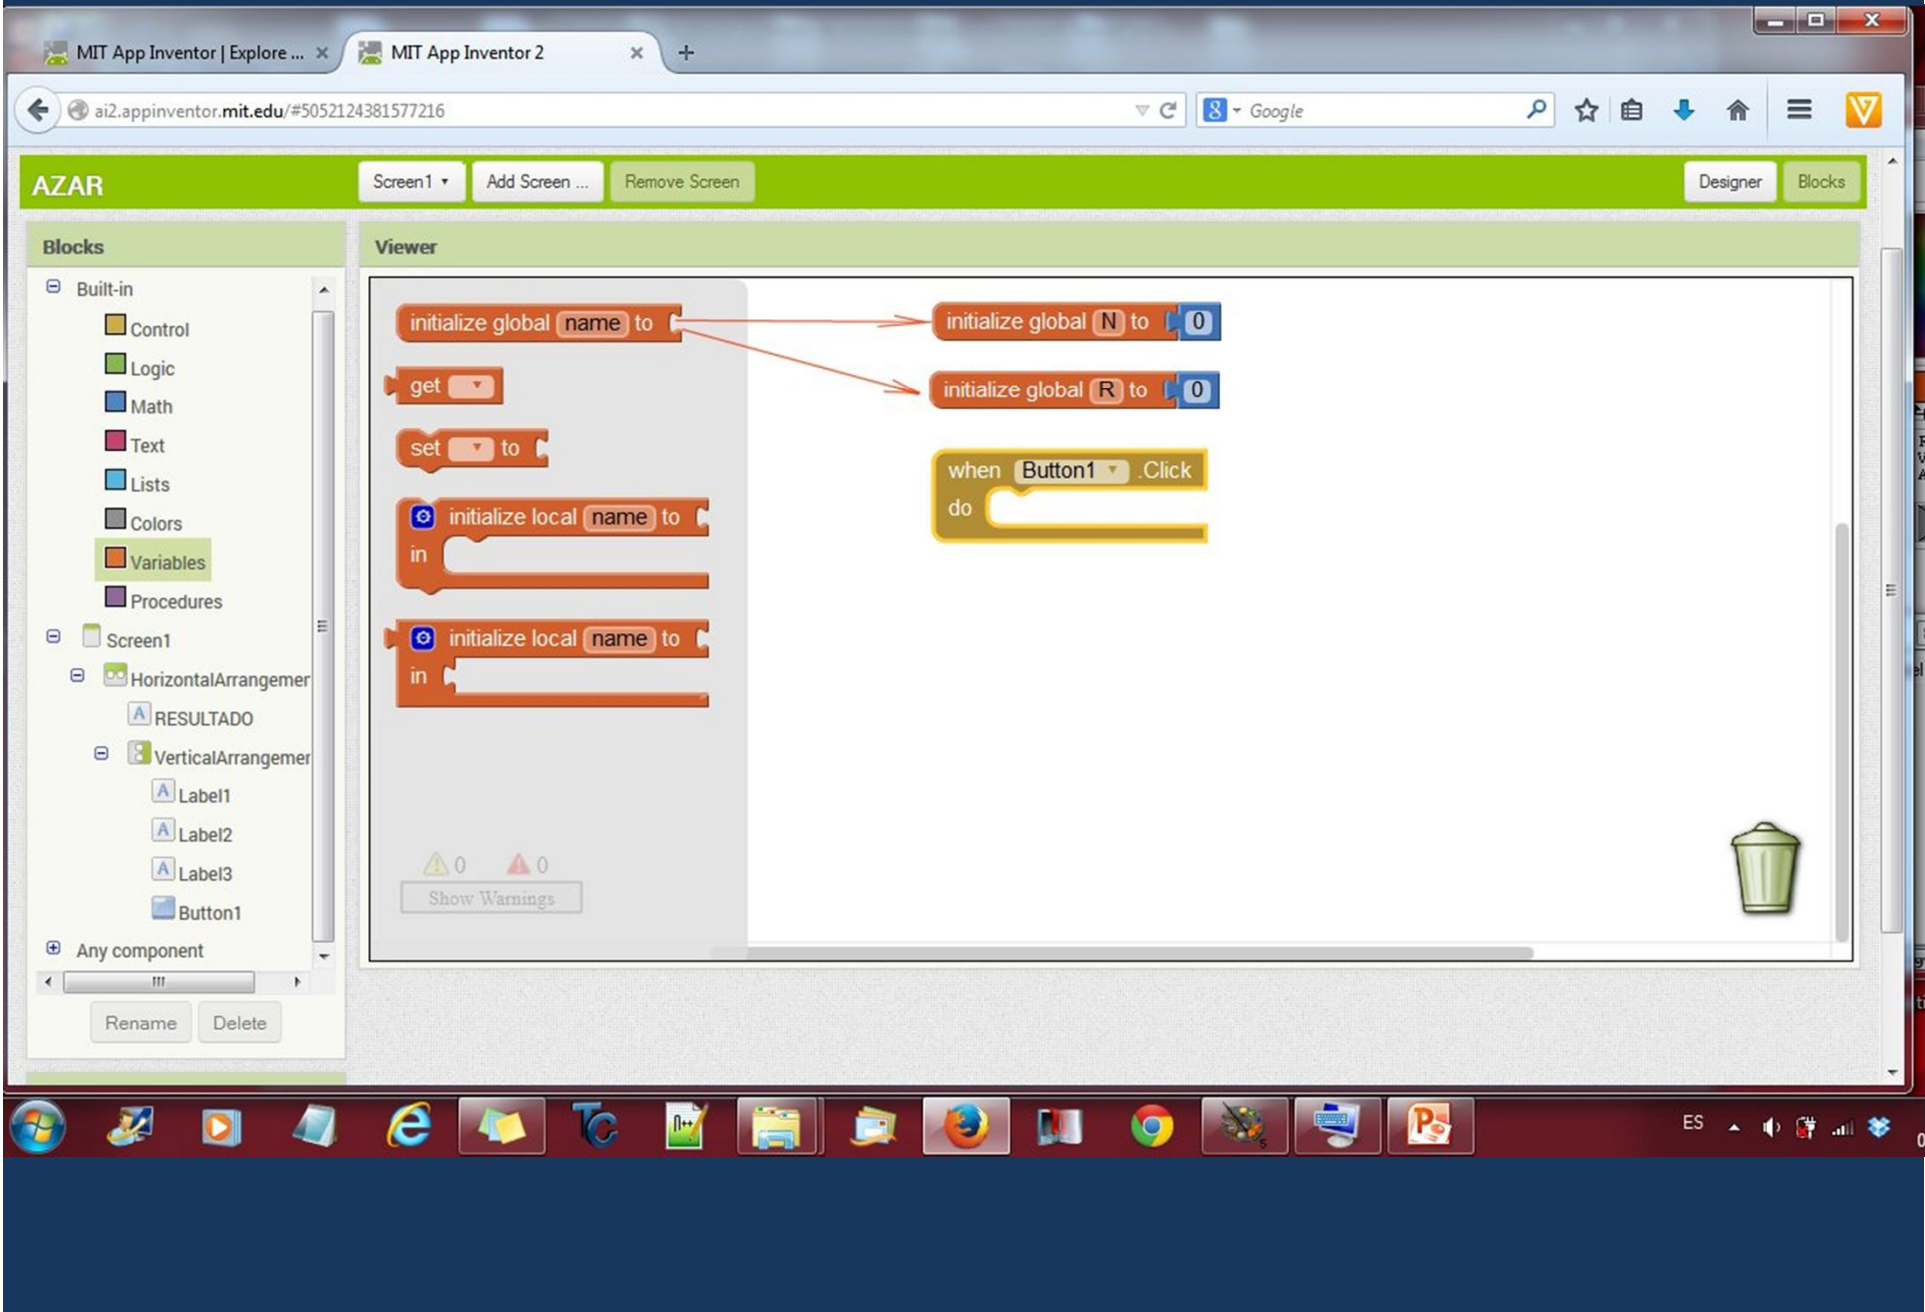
MIT App Inventor | Explore ... ×
MIT App Inventor 2 ×
+

ai2.appinventor.mit.edu/#5052124381577216

Google

AZAR
Screen1 ▾
Add Screen ...
Remove Screen
Designer
Blocks

Blocks
Built-in
Control
Logic
Math
Text
Lists
Colors
Variables
Procedures
Screen1
HorizontalArrangemer
RESULTADO
VerticalArrangemer
Label1
Label2
Label3
Button1
Any component
Rename
Delete

Viewer
initialize global name to
get
set to
initialize local name to
in
initialize local name to
in
0
0
Show Warnings

initialize global N to 0
initialize global R to 0
when Button1 .Click
do

ES